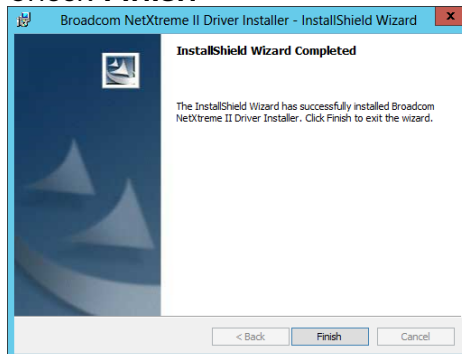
Broadcom NetXtreme II Driver Installer - InstallShield Wizard

InstallShield Wizard Completed

The InstallShield Wizard has successfully installed Broadcom NetXtreme II Driver Installer. Click Finish to exit the wizard.

< Back
Finish
Cancel